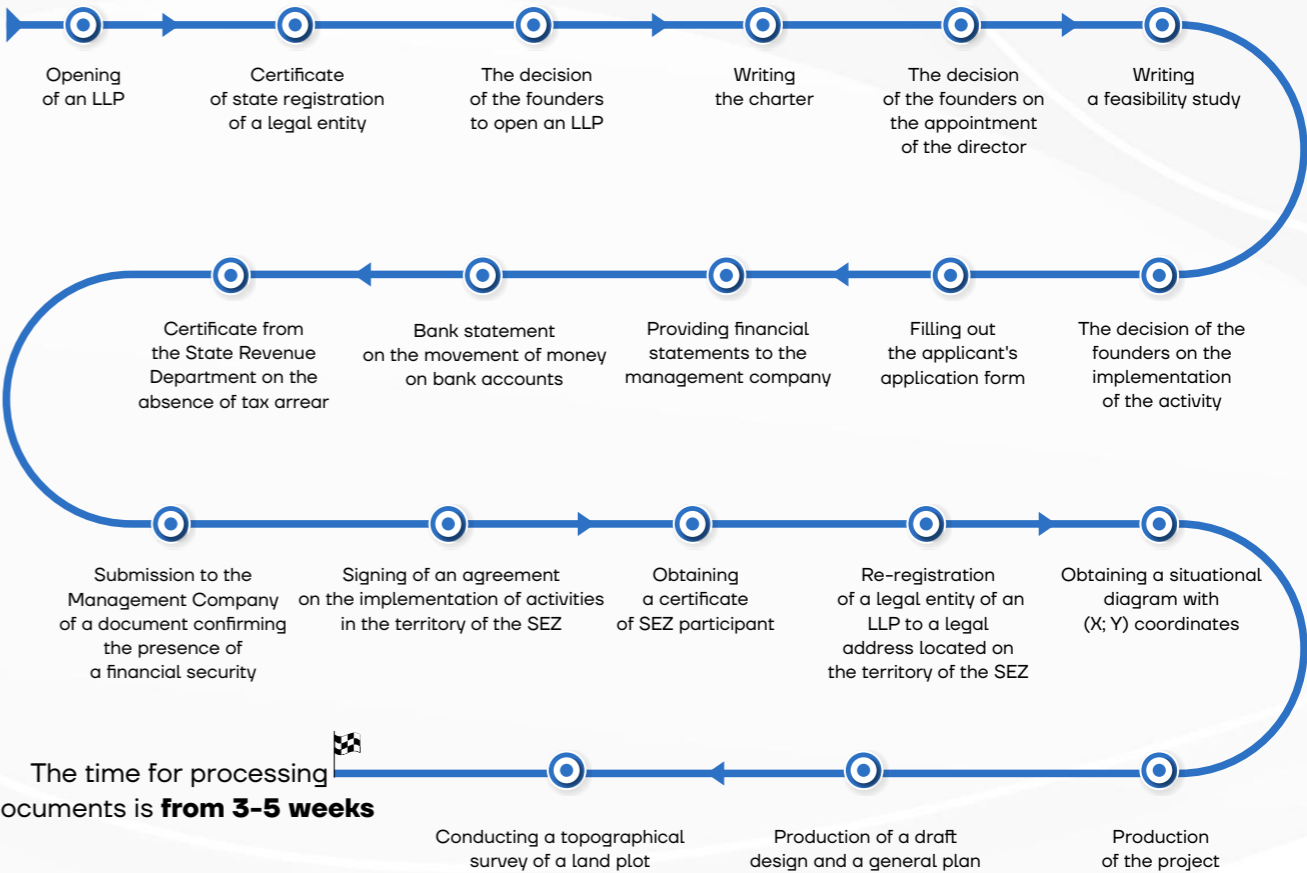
Opening of an LLP

Certificate of state registration of a legal entity

The decision of the founders to open an LLP

Writing the charter

The decision of the founders on the appointment of the director

Writing a feasibility study

The decision of the founders on the implementation of the activity

Filling out the applicant's application form

Providing financial statements to the management company

Bank statement on the movement of money on bank accounts

Certificate from the State Revenue Department on the absence of tax arrear

Submission to the Management Company of a document confirming the presence of a financial security

Signing of an agreement on the implementation of activities in the territory of the SEZ

Obtaining a certificate of SEZ participant

Re-registration of a legal entity of an LLP to a legal address located on the territory of the SEZ

Obtaining a situational diagram with (X; Y) coordinates

Production of the project

Production of a draft design and a general plan

Conducting a topographical survey of a land plot

The time for processing ocuments is **from 3-5 weeks**